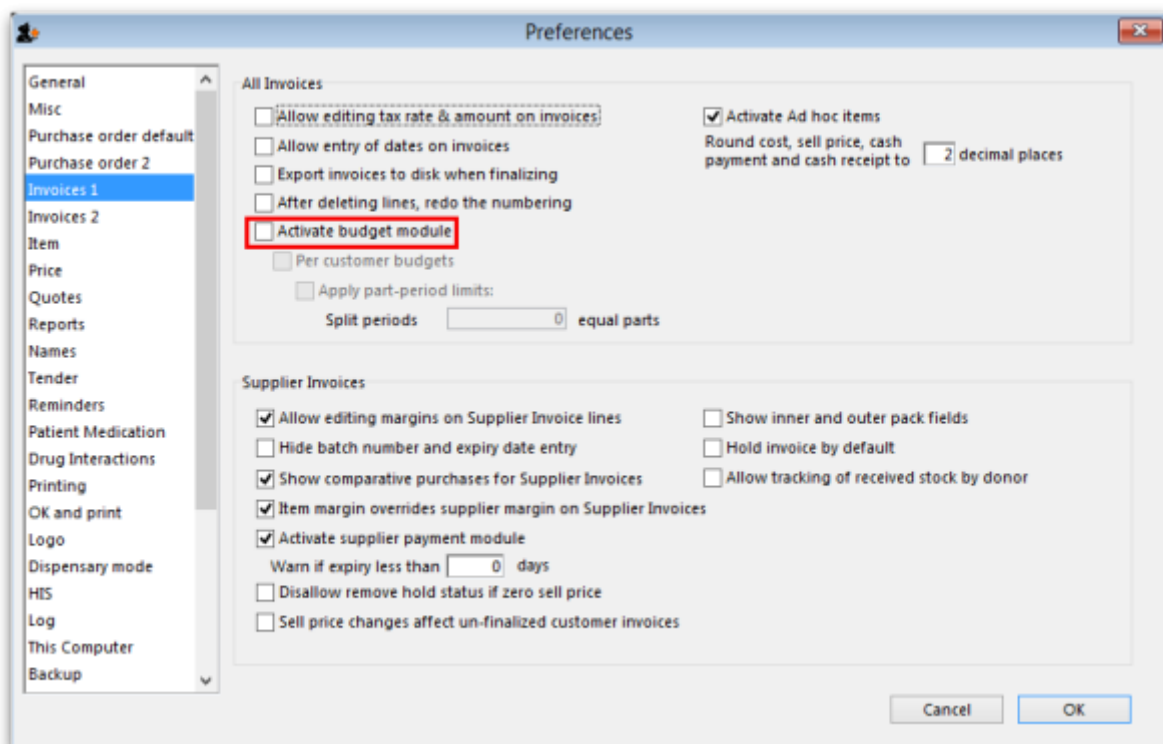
Preferences

General
Misc
Purchase order default
Purchase order 2
Invoices 1
Invoices 2
Item
Price
Quotes
Reports
Names
Tender
Reminders
Patient Medication
Drug Interactions
Printing
OK and print
Logo
Dispensary mode
HIS
Log
This Computer
Backup

All Invoices

Allow editing tax rate & amount on invoices
Allow entry of dates on invoices
Export invoices to disk when finalizing
After deleting lines, redo the numbering
Activate budget module
Per customer budgets
Apply part-period limits:
Split periods 0 equal parts

Activate Ad hoc items
Round cost, sell price, cash payment and cash receipt to 2 decimal places

Supplier Invoices

Allow editing margins on Supplier Invoice lines
Hide batch number and expiry date entry
Show comparative purchases for Supplier Invoices
Item margin overrides supplier margin on Supplier Invoices
Activate supplier payment module
Warn if expiry less than 0 days
Disallow remove hold status if zero sell price
Sell price changes affect un-finalized customer invoices

Show inner and outer pack fields
Hold invoice by default
Allow tracking of received stock by donor

Cancel
OK